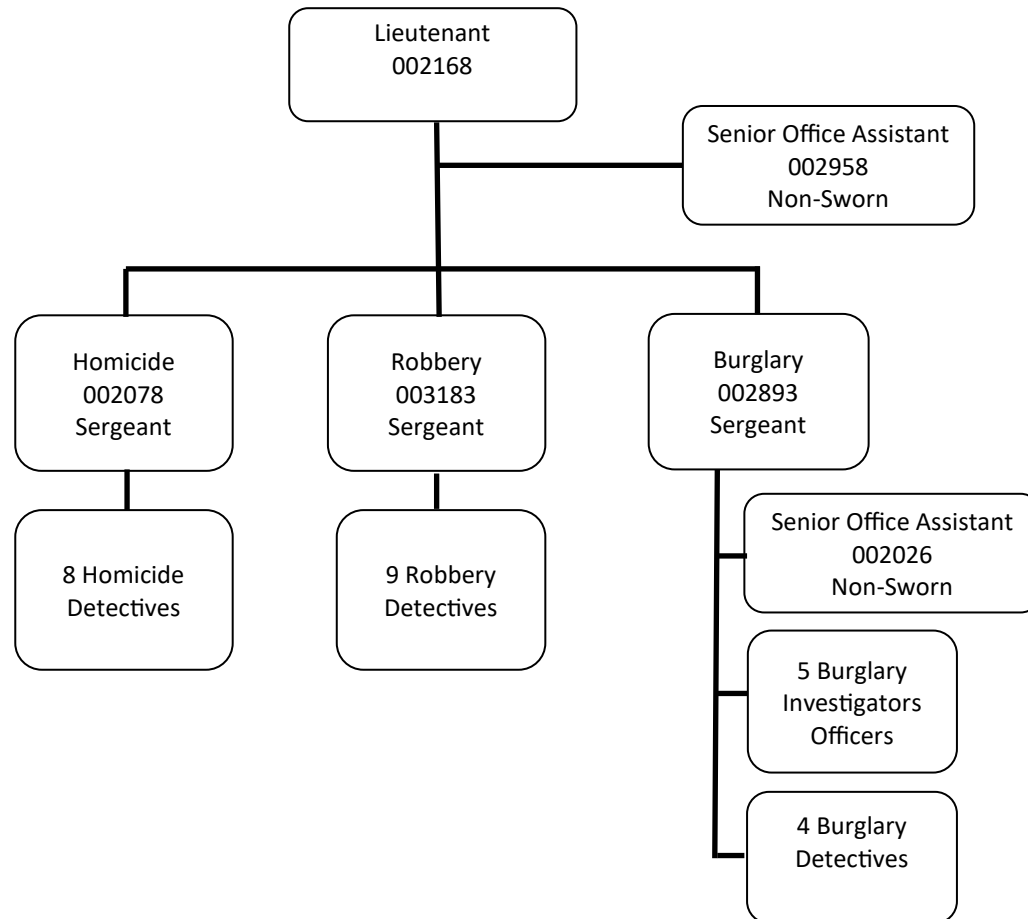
Lieutenant
002168

Senior Office Assistant
002958
Non-Sworn

Homicide
002078
Sergeant

Robbery
003183
Sergeant

Burglary
002893
Sergeant

8 Homicide
Detectives

9 Robbery
Detectives

Senior Office Assistant
002026
Non-Sworn

5 Burglary
Investigators
Officers

4 Burglary
Detectives